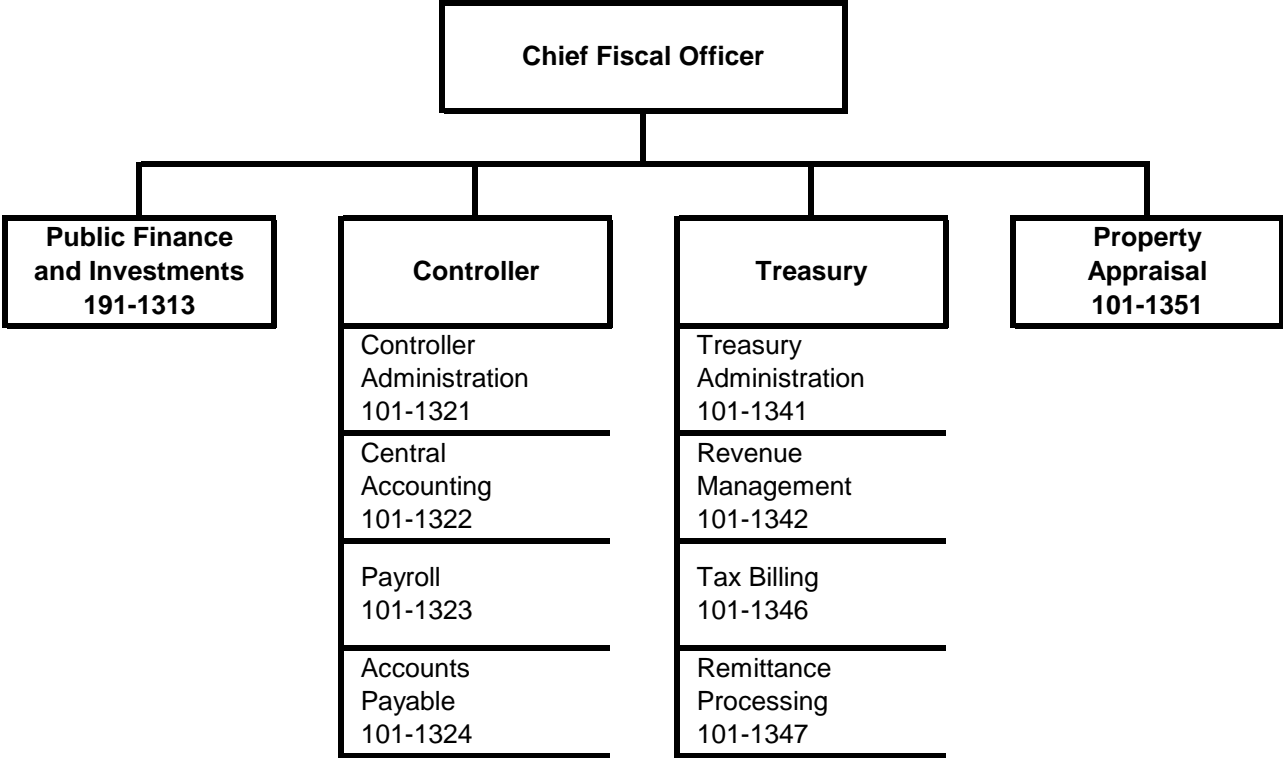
Chief Fiscal Officer

Public Finance and Investments 191-1313

Controller

Controller Administration 101-1321

Central Accounting 101-1322

Payroll 101-1323

Accounts Payable 101-1324

Treasury

Treasury Administration 101-1341

Revenue Management 101-1342

Tax Billing 101-1346

Remittance Processing 101-1347

Property Appraisal 101-1351